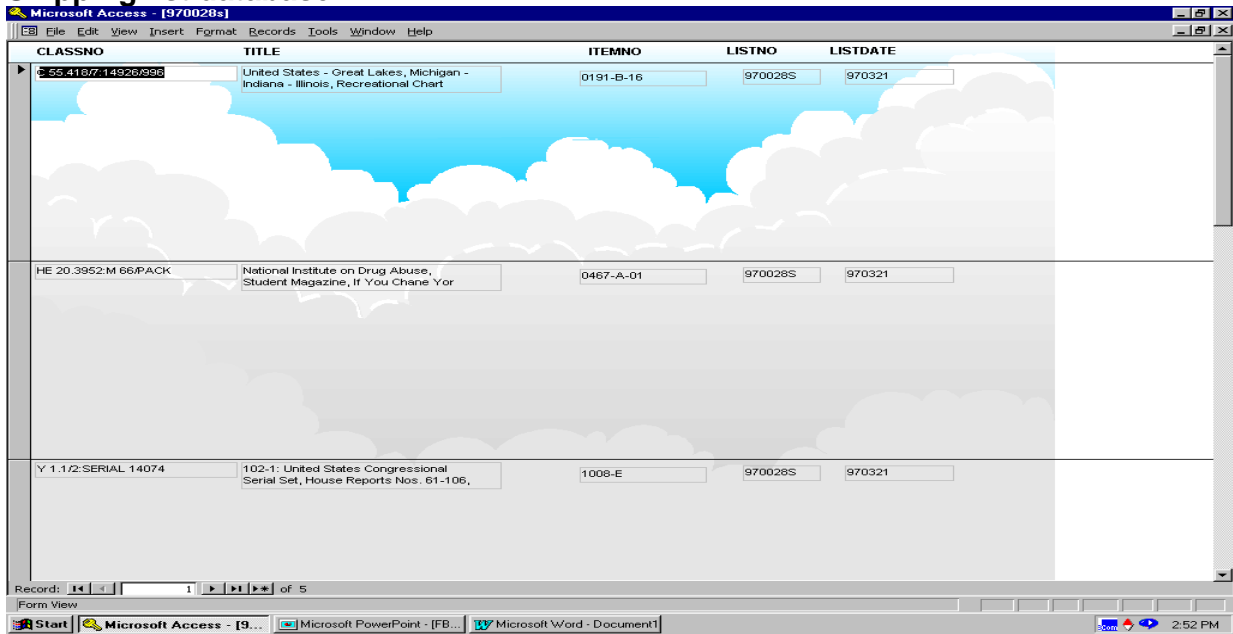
Microsoft Access - [970028s]

File Edit View Insert Format Records Tools Window Help

| CLASSNO | TITLE | ITEMNO | LISTNO | LISTDATE |
|---|---|---|---|---|
| C 55.418/7:14926/996 | United States - Great Lakes, Michigan - Indiana - Illinois, Recreational Chart | 0191-B-16 | 970028S | 970321 |
| HE 20.3952:M 66/PACK | National Institute on Drug Abuse, Student Magazine, If You Chane Yor | 0467-A-01 | 970028S | 970321 |
| Y 1.1/2:SERIAL 14074 | 102-1: United States Congressional Serial Set, House Reports Nos. 61-106, | 1008-E | 970028S | 970321 |

Record: 1 of 5

Form View

Start | Microsoft Access - [9... | Microsoft PowerPoint - [FB... | Microsoft Word - Document1 | 2:52 PM